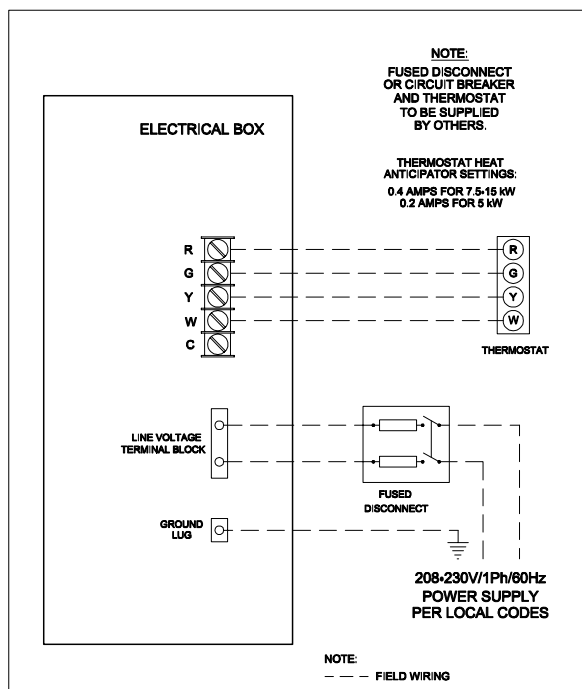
NOTE:
FUSED DISCONNECT OR CIRCUIT BREAKER AND THERMOSTAT TO BE SUPPLIED BY OTHERS.

ELECTRICAL BOX

THERMOSTAT HEAT ANTICIPATOR SETTINGS:
0.4 AMPS FOR 7.5-15 kW
0.2 AMPS FOR 5 kW

R
G
Y
W
C

R
G
Y
W

THERMOSTAT

LINE VOLTAGE TERMINAL BLOCK

FUSED DISCONNECT

GROUND LUG

208-230V/1Ph/60Hz
POWER SUPPLY
PER LOCAL CODES

NOTE:
— — — FIELD WIRING